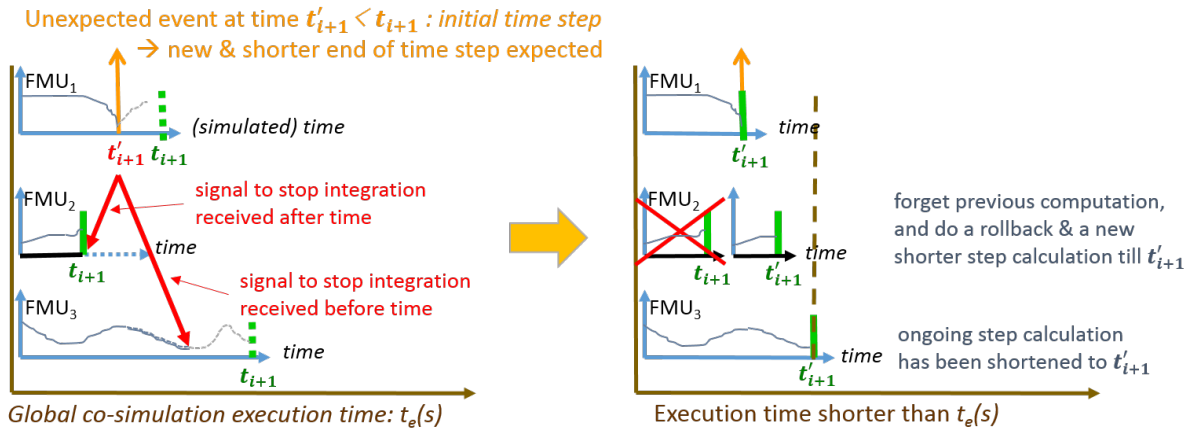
Unexpected event at time $t'_{i+1} < t_{i+1}$ : initial time step
→ new & shorter end of time step expected

FMU$_1$
(simulated) time
$t'_{i+1}$
$t_{i+1}$

FMU$_2$
signal to stop integration received after time
time
$t_{i+1}$

signal to stop integration received before time
FMU$_3$
time
$t_{i+1}$

Global co-simulation execution time: $t_e(s)$

FMU$_1$
time
$t'_{i+1}$

FMU$_2$
time
$t_{i+1}$
$t'_{i+1}$

forget previous computation, and do a rollback & a new shorter step calculation till $t'_{i+1}$

FMU$_3$
time
$t'_{i+1}$

ongoing step calculation has been shortened to $t'_{i+1}$

Execution time shorter than $t_e(s)$